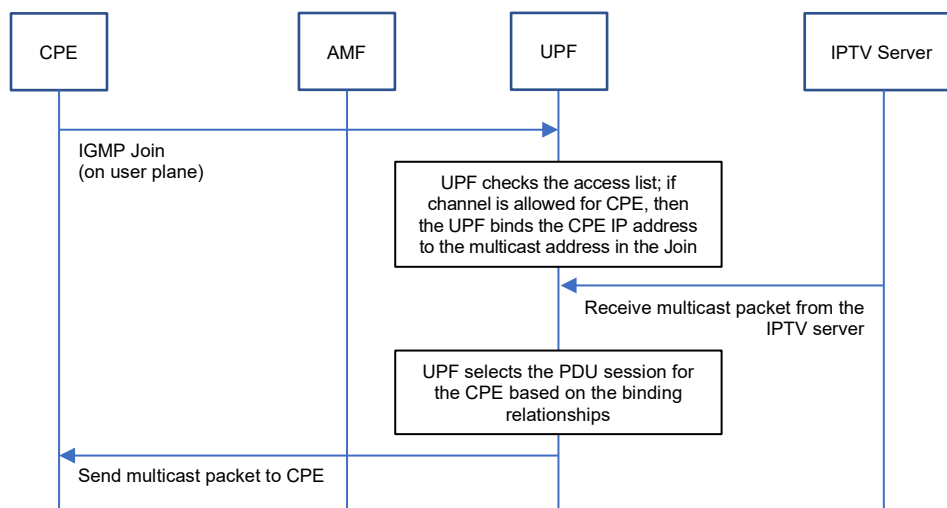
CPE

AMF

UPF

IPTV Server

IGMP Join
(on user plane)

UPF checks the access list; if channel is allowed for CPE, then the UPF binds the CPE IP address to the multicast address in the Join

Receive multicast packet from the IPTV server

UPF selects the PDU session for the CPE based on the binding relationships

Send multicast packet to CPE